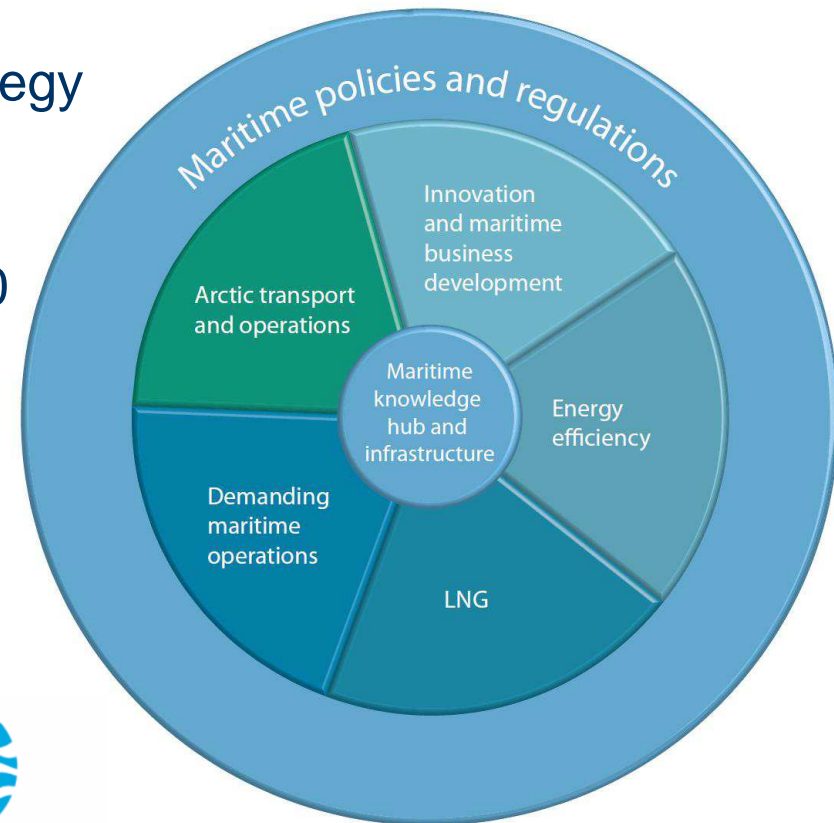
egy

0

Maritime policies and regulations

Innovation and maritime business development

Arctic transport and operations

Maritime knowledge hub and infrastructure

Energy efficiency

Demanding maritime operations

LNG